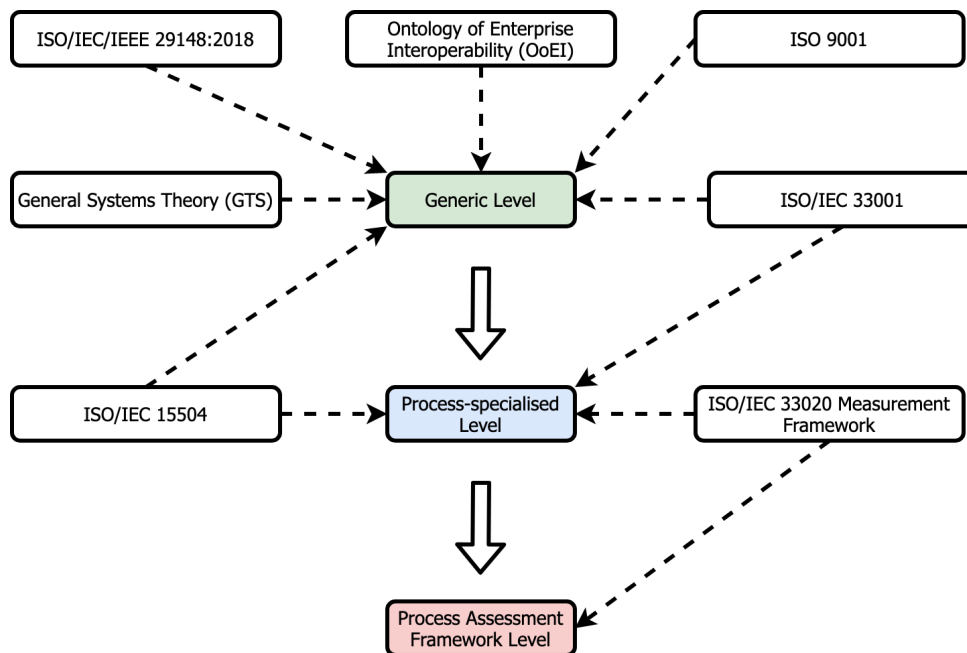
ISO/IEC/IEEE 29148:2018

Ontology of Enterprise Interoperability (OoEI)

ISO 9001

General Systems Theory (GTS)

Generic Level

ISO/IEC 33001

ISO/IEC 15504

Process-specialised Level

ISO/IEC 33020 Measurement Framework

Process Assessment Framework Level